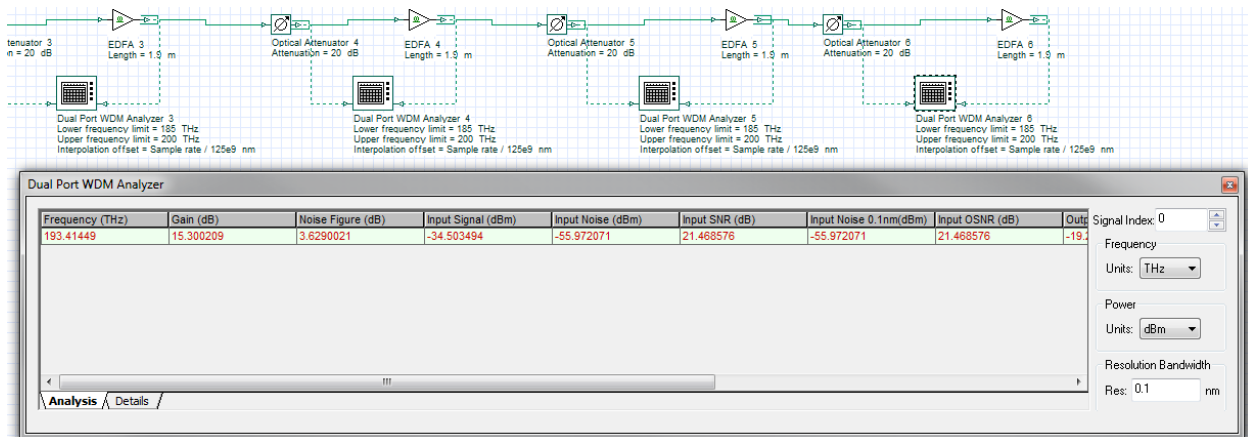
tenuator 3
n = 20 dB

EDFA 3
Length = 1.9 m

Optical Attenuator 4
Attenuation = 20 dB

EDFA 4
Length = 1.9 m

Optical Attenuator 5
Attenuation = 20 dB

EDFA 5
Length = 1.9 m

Optical Attenuator 6
Attenuation = 20 dB

EDFA 6
Length = 1.9 m

Dual Port WDM Analyzer 3
Lower frequency limit = 185 THz
Upper frequency limit = 200 THz
Interpolation offset = Sample rate / 125e9 nm

Dual Port WDM Analyzer 4
Lower frequency limit = 185 THz
Upper frequency limit = 200 THz
Interpolation offset = Sample rate / 125e9 nm

Dual Port WDM Analyzer 5
Lower frequency limit = 185 THz
Upper frequency limit = 200 THz
Interpolation offset = Sample rate / 125e9 nm

Dual Port WDM Analyzer 6
Lower frequency limit = 185 THz
Upper frequency limit = 200 THz
Interpolation offset = Sample rate / 125e9 nm

Dual Port WDM Analyzer

| Frequency (THz) | Gain (dB) | Noise Figure (dB) | Input Signal (dBm) | Input Noise (dBm) | Input SNR (dB) | Input Noise 0.1nm(dBm) | Input OSNR (dB) | Outp |
|---|---|---|---|---|---|---|---|---|
| 193.41449 | 15.300209 | 3.6290021 | -34.503494 | -55.972071 | 21.468576 | -55.972071 | 21.468576 | -19.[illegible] |

Analysis Details

Signal Index: 0

Frequency
Units: THz

Power
Units: dBm

Resolution Bandwidth
Res: 0.1 nm